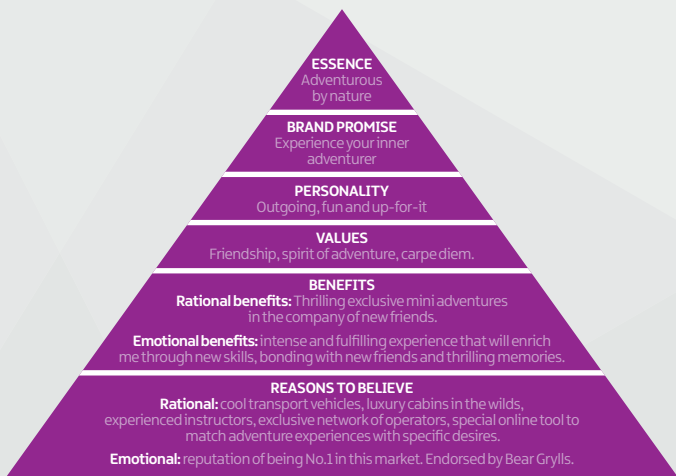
ESSENCE
Adventurous by nature

BRAND PROMISE
Experience your inner adventurer

PERSONALITY
Outgoing, fun and up-for-it

VALUES
Friendship, spirit of adventure, carpe diem.

BENEFITS
Rational benefits: Thrilling exclusive mini adventures in the company of new friends.

Emotional benefits: intense and fulfilling experience that will enrich me through new skills, bonding with new friends and thrilling memories.

REASONS TO BELIEVE
Rational: cool transport vehicles, luxury cabins in the wilds, experienced instructors, exclusive network of operators, special online tool to match adventure experiences with specific desires.

Emotional: reputation of being No.1 in this market. Endorsed by Bear Grylls.